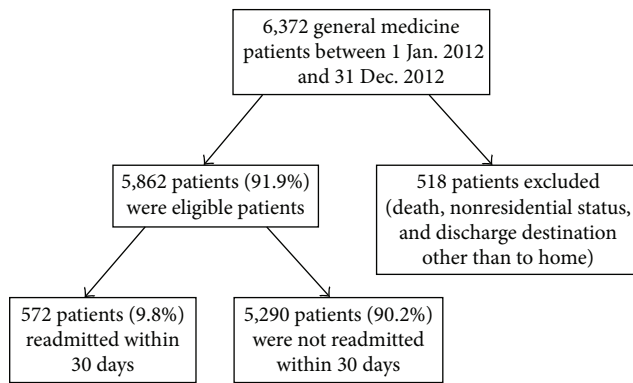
6,372 general medicine patients between 1 Jan. 2012 and 31 Dec. 2012

5,862 patients (91.9%) were eligible patients

518 patients excluded (death, nonresidential status, and discharge destination other than to home)

572 patients (9.8%) readmitted within 30 days

5,290 patients (90.2%) were not readmitted within 30 days